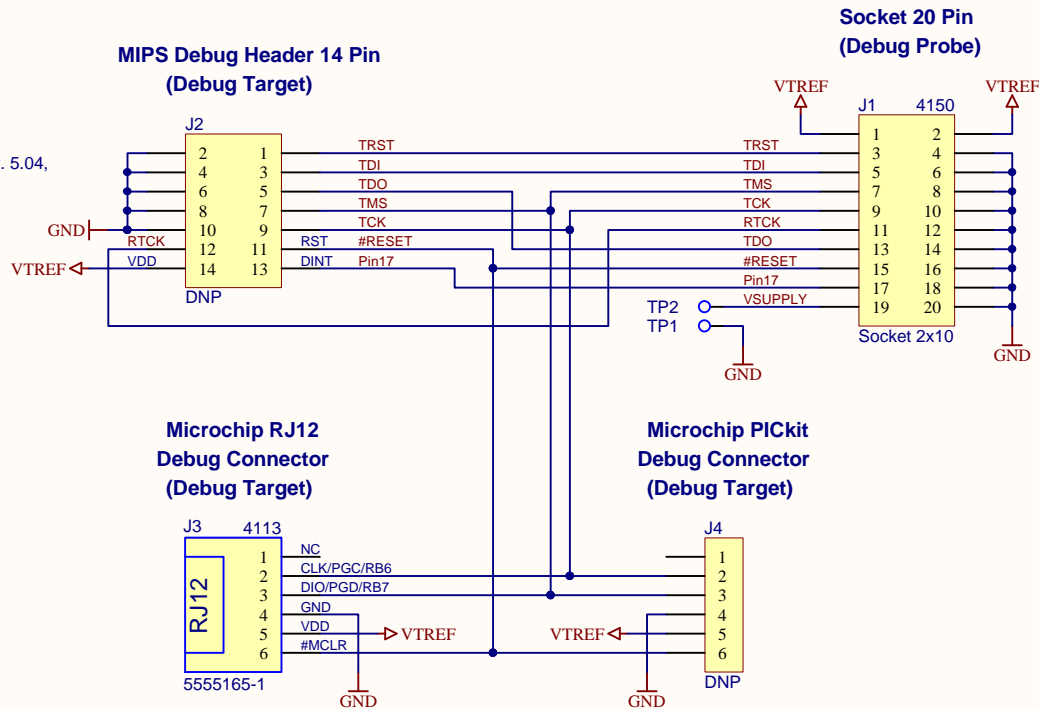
MIPS Debug Header 14 Pin
(Debug Target)

Socket 20 Pin
(Debug Probe)

. 5.04,

J2
2 1
4 3
6 5
8 7
10 9
12 11
14 13
DNP

GND
RTCK
VDD
VTREF
RST
DINT

TRST
TDI
TDO
TMS
TCK
#RESET
Pin17

VTREF
VTREF
J1 4150
1 2
3 4
5 6
7 8
9 10
11 12
13 14
15 16
17 18
19 20
Socket 2x10

TRST
TDI
TMS
TCK
RTCK
TDO
#RESET
Pin17
VSUPPLY

TP2
TP1
GND
GND

Microchip RJ12
Debug Connector
(Debug Target)

Microchip PICkit
Debug Connector
(Debug Target)

J3 4113
RJ12
1
2
3
4
5
6
5555165-1

NC
CLK/PGC/RB6
DIO/PGD/RB7
GND
VDD
#MCLR
VTREF
GND

J4
1
2
3
4
5
6
DNP
VTREF
GND